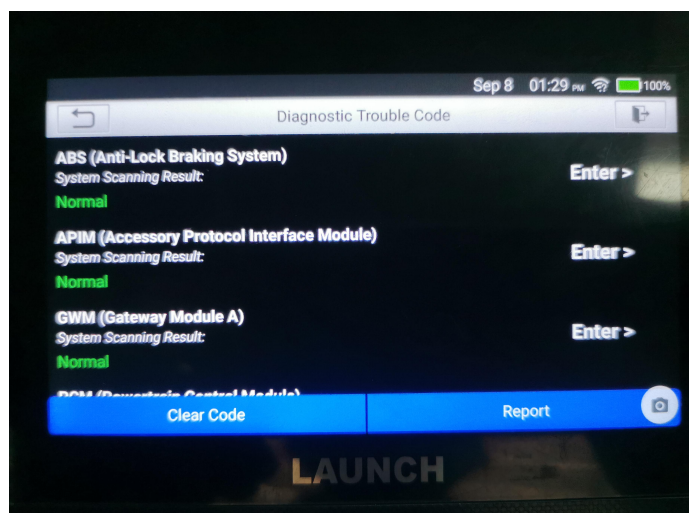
Sep 8 01:29 PM 100%

Diagnostic Trouble Code

ABS (Anti-Lock Braking System)
System Scanning Result:
Normal
Enter >

APIM (Accessory Protocol Interface Module)
System Scanning Result:
Normal
Enter >

GWM (Gateway Module A)
System Scanning Result:
Normal
Enter >

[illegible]

Clear Code
Report

LAUNCH